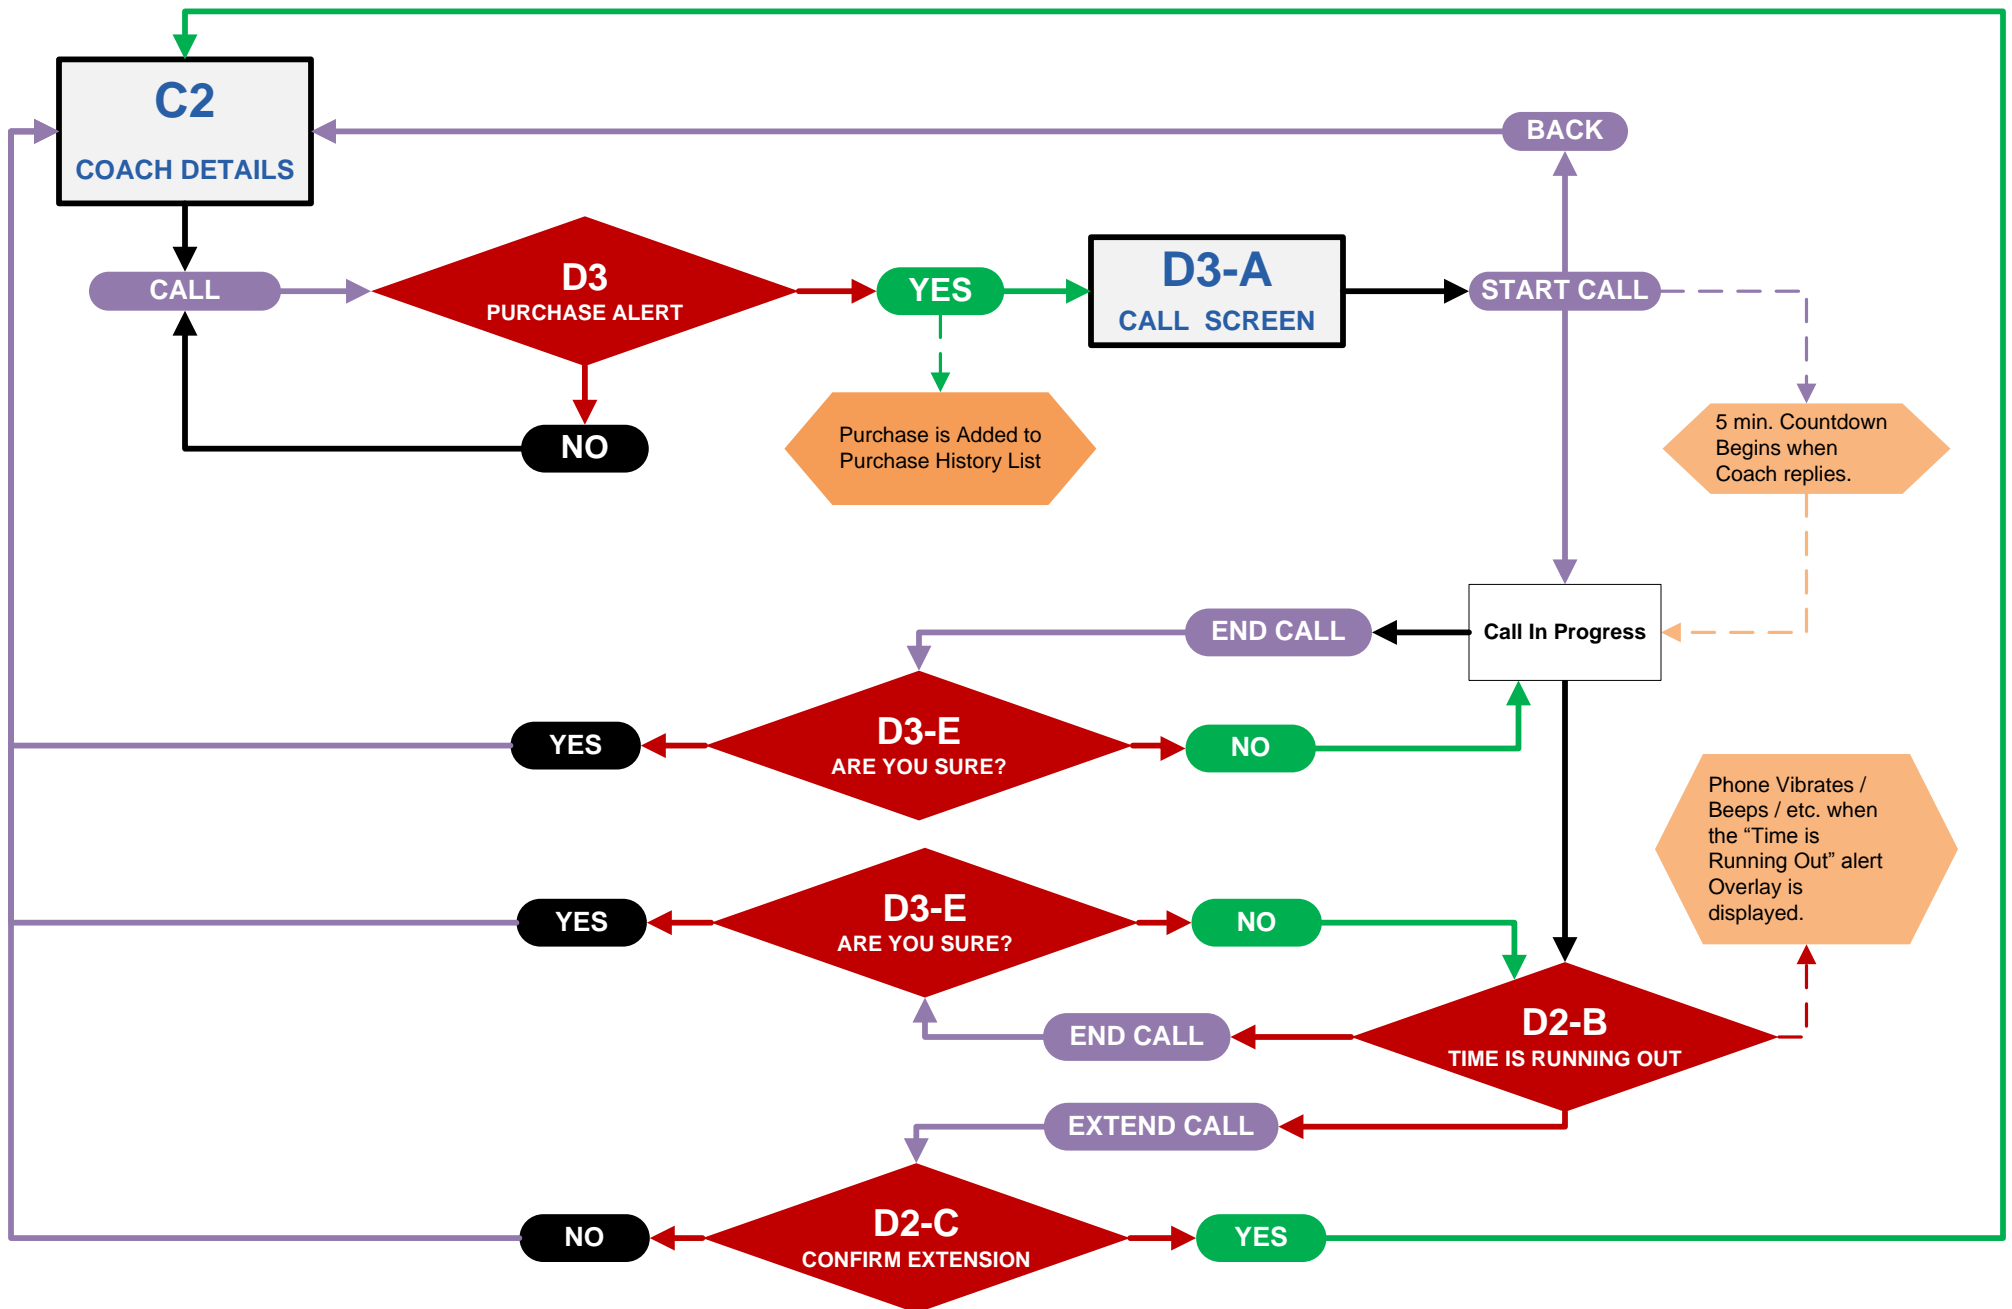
C2
COACH DETAILS

BACK

CALL

D3
PURCHASE ALERT

YES

D3-A
CALL SCREEN

START CALL

NO

Purchase is Added to Purchase History List

5 min. Countdown Begins when Coach replies.

END CALL

Call In Progress

YES

D3-E
ARE YOU SURE?

NO

Phone Vibrates / Beeps / etc. when the “Time is Running Out” alert Overlay is displayed.

YES

D3-E
ARE YOU SURE?

NO

END CALL

D2-B
TIME IS RUNNING OUT

EXTEND CALL

NO

D2-C
CONFIRM EXTENSION

YES